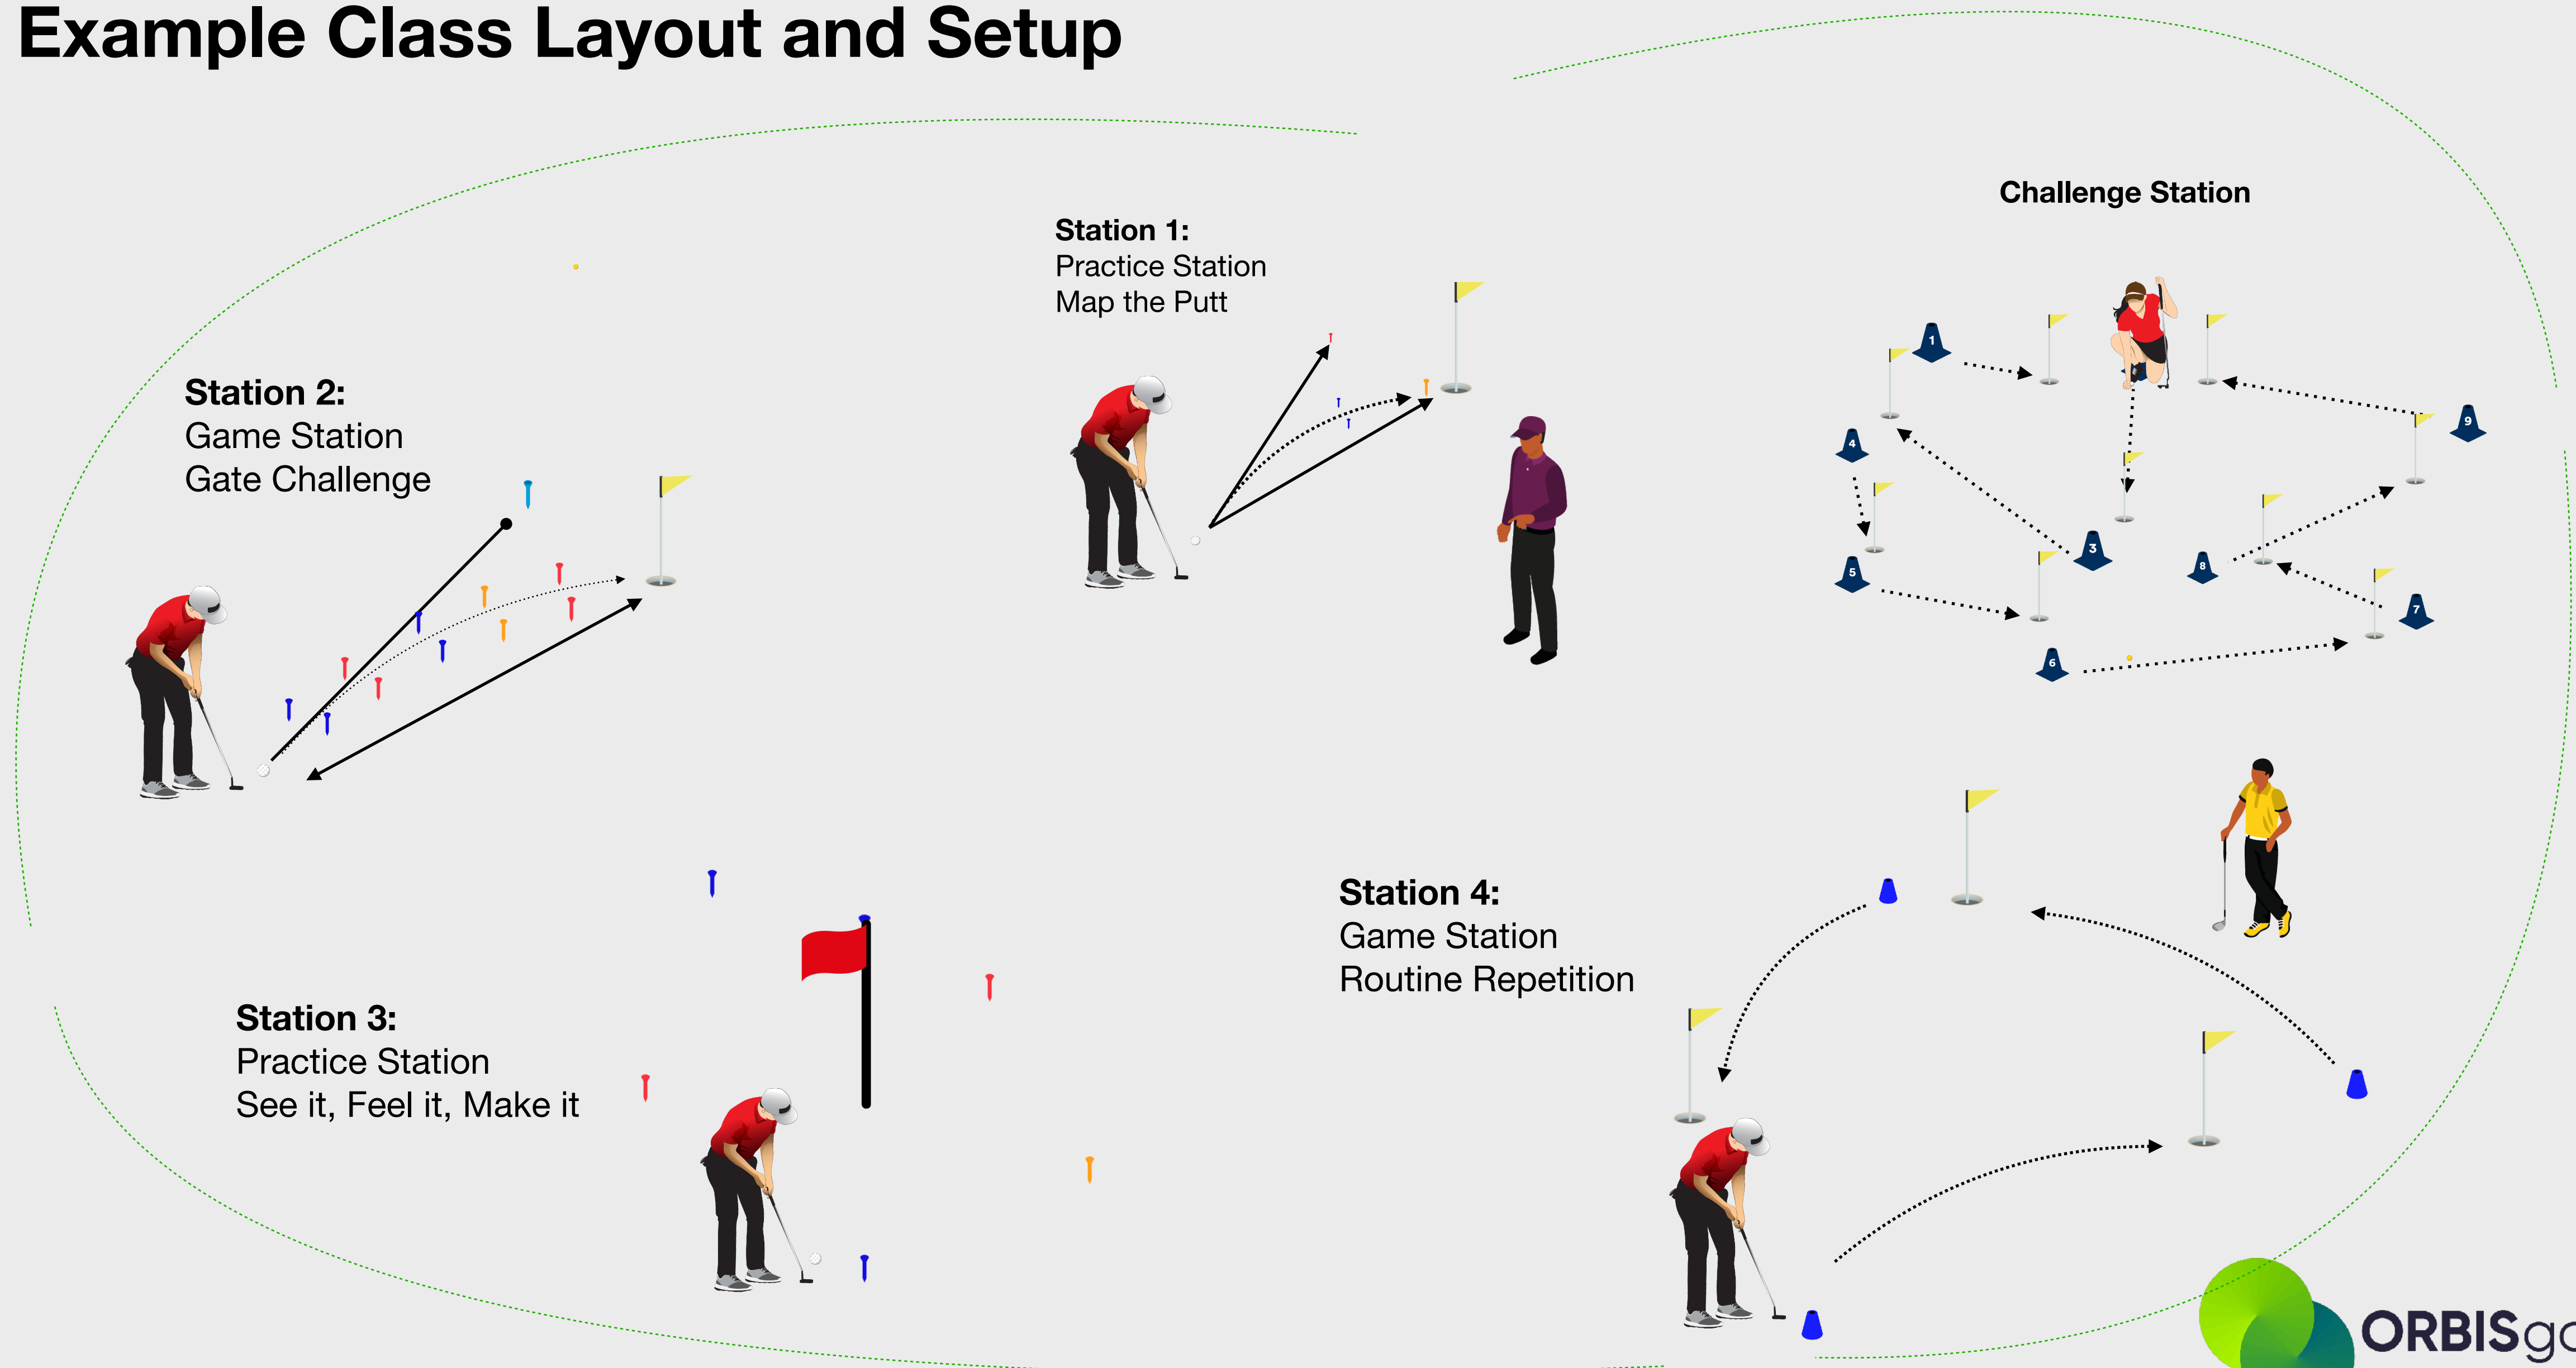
Example Class Layout and Setup

Challenge Station

Station 1:
Practice Station
Map the Putt

Station 2:
Game Station
Gate Challenge

1
4
3
5
6
8
9
7

Station 4:
Game Station
Routine Repetition

Station 3:
Practice Station
See it, Feel it, Make it

ORBISg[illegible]